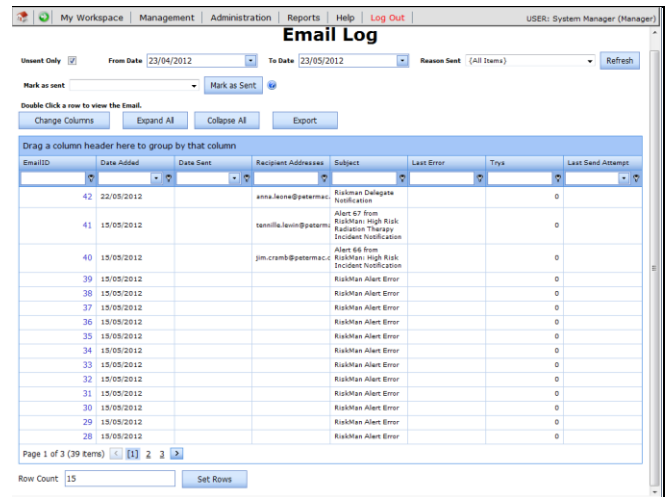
My Workspace | Management | Administration | Reports | Help | Log Out

USER: System Manager (Manager)

Email Log

Unsent Only ☑ From Date 23/04/2012 To Date 23/05/2012 Reason Sent (All Items) Refresh

Mark as sent Mark as Sent

Double Click a row to view the Email.

Change Columns Expand All Collapse All Export

Drag a column header here to group by that column

| EmailID | Date Added | Date Sent | Recipient Addresses | Subject | Last Error | Trys | Last Send Attempt |
|---|---|---|---|---|---|---|---|
| 42 | 22/05/2012 | | anna.leone@petermac. | Riskman Delegate Notification | | 0 | |
| 41 | 15/05/2012 | | tennilla.lewin@peterma | Alert 67 from RiskMan: High Risk Radiation Therapy Incident Notification | | 0 | |
| 40 | 15/05/2012 | | jim.cramb@petermac.c | Alert 66 from RiskMan: High Risk Incident Notification | | 0 | |
| 39 | 15/05/2012 | | | RiskMan Alert Error | | 0 | |
| 38 | 15/05/2012 | | | RiskMan Alert Error | | 0 | |
| 37 | 15/05/2012 | | | RiskMan Alert Error | | 0 | |
| 36 | 15/05/2012 | | | RiskMan Alert Error | | 0 | |
| 35 | 15/05/2012 | | | RiskMan Alert Error | | 0 | |
| 34 | 15/05/2012 | | | RiskMan Alert Error | | 0 | |
| 33 | 15/05/2012 | | | RiskMan Alert Error | | 0 | |
| 32 | 15/05/2012 | | | RiskMan Alert Error | | 0 | |
| 31 | 15/05/2012 | | | RiskMan Alert Error | | 0 | |
| 30 | 15/05/2012 | | | RiskMan Alert Error | | 0 | |
| 29 | 15/05/2012 | | | RiskMan Alert Error | | 0 | |
| 28 | 15/05/2012 | | | RiskMan Alert Error | | 0 | |

Page 1 of 3 (39 items) < [1] 2 3 >

Row Count 15 Set Rows